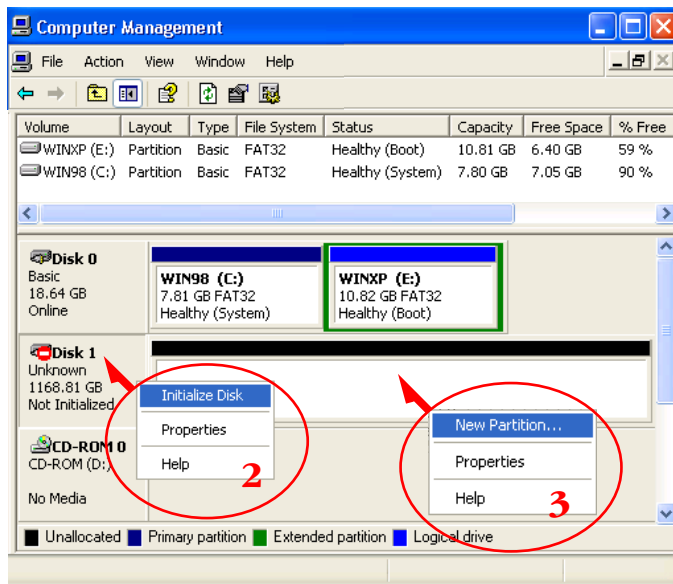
Computer Management

File Action View Window Help

| Volume | Layout | Type | File System | Status | Capacity | Free Space | % Free |
|---|---|---|---|---|---|---|---|
| WINXP (E:) | Partition | Basic | FAT32 | Healthy (Boot) | 10.81 GB | 6.40 GB | 59 % |
| WIN98 (C:) | Partition | Basic | FAT32 | Healthy (System) | 7.80 GB | 7.05 GB | 90 % |

Disk 0
Basic
18.64 GB
Online

WIN98 (C:)
7.81 GB FAT32
Healthy (System)

WINXP (E:)
10.82 GB FAT32
Healthy (Boot)

Disk 1
Unknown
1168.81 GB
Not Initialized

Initialize Disk
Properties
Help

2

CD-ROM 0
CD-ROM (D:)

No Media

New Partition...
Properties
Help

3

Unallocated Primary partition Extended partition Logical drive